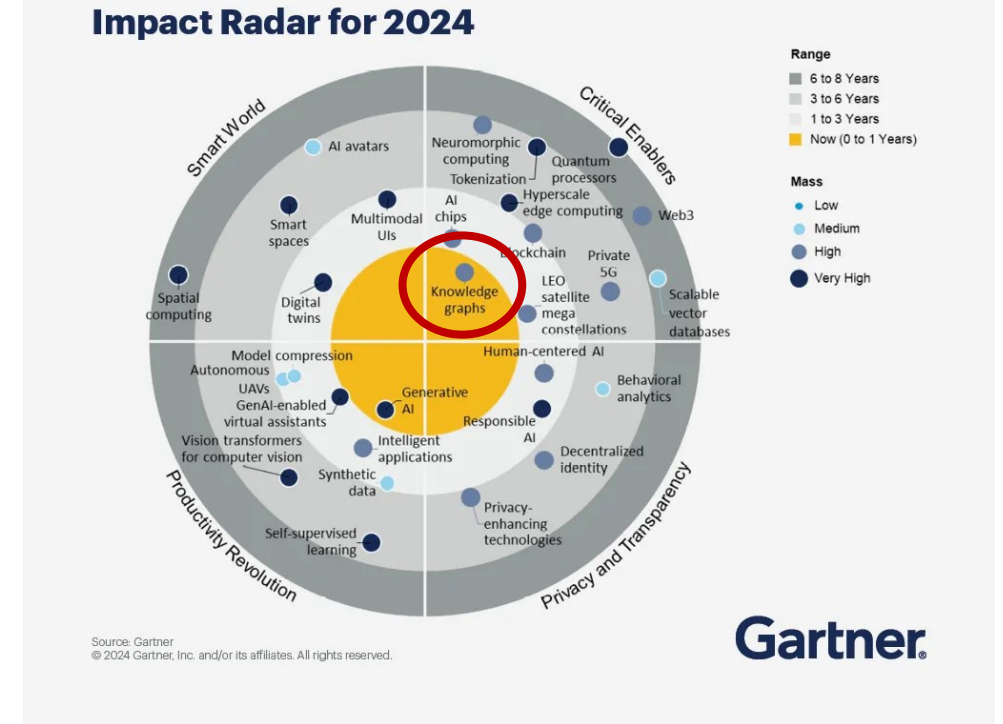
Impact Radar for 2024

Range
6 to 8 Years
3 to 6 Years
1 to 3 Years
Now (0 to 1 Years)

Mass
Low
Medium
High
Very High

Smart World
Critical Enablers
Productivity Revolution
Privacy and Transparency

AI avatars
Smart spaces
Multimodal UIs
Spatial computing
Digital twins
Neuromorphic computing
Quantum processors
Tokenization
Hyperscale edge computing
AI chips
Web3
Blockchain
Private 5G
Knowledge graphs
LEO satellite mega constellations
Scalable vector databases
Model compression
Autonomous UAVs
GenAI-enabled virtual assistants
Generative AI
Human-centered AI
Behavioral analytics
Responsible AI
Vision transformers for computer vision
Intelligent applications
Decentralized identity
Synthetic data
Privacy-enhancing technologies
Self-supervised learning

Source: Gartner
© 2024 Gartner, Inc. and/or its affiliates. All rights reserved.

Gartner.